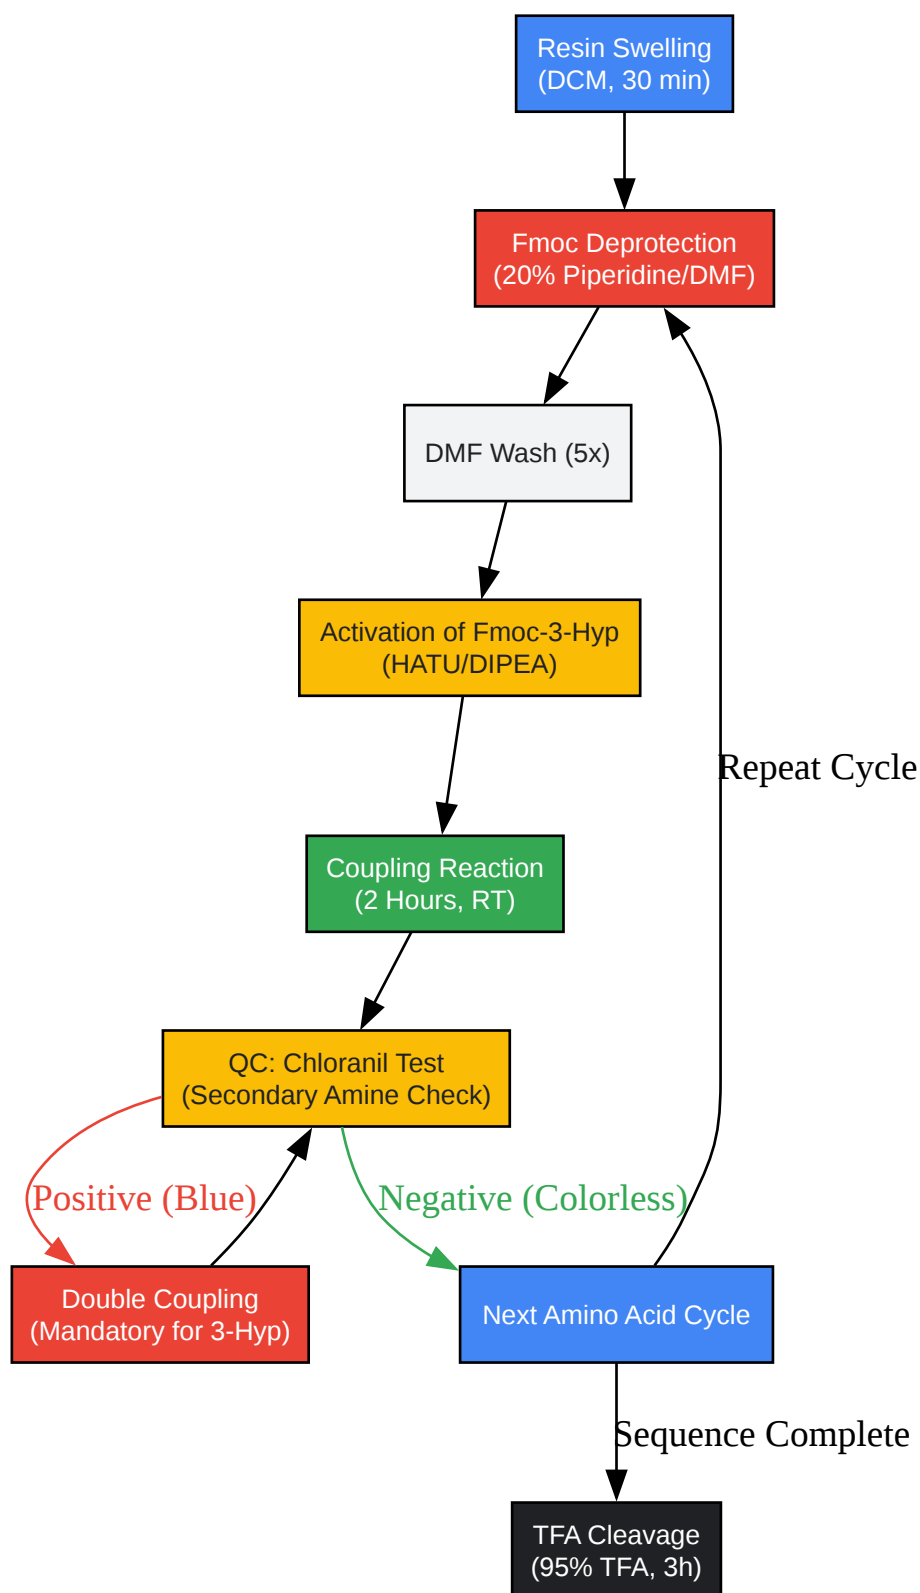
Resin Swelling
(DCM, 30 min)

Fmoc Deprotection
(20% Piperidine/DMF)

DMF Wash (5x)

Activation of Fmoc-3-Hyp
(HATU/DIPEA)

Repeat Cycle

Coupling Reaction
(2 Hours, RT)

QC: Chloranil Test
(Secondary Amine Check)

Positive (Blue)

Negative (Colorless)

Double Coupling
(Mandatory for 3-Hyp)

Next Amino Acid Cycle

Sequence Complete

TFA Cleavage
(95% TFA, 3h)